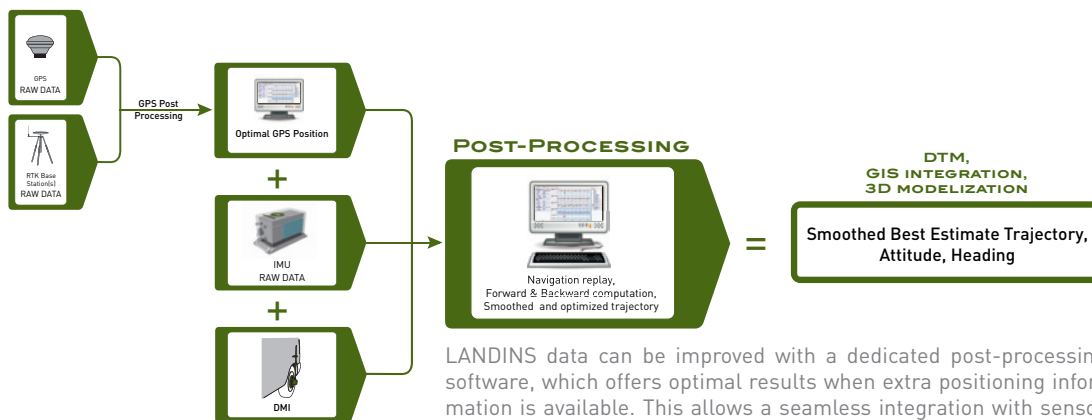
GPS
RAW DATA

RTK Base Station(s)
RAW DATA

GPS Post Processing

Optimal GPS Position

+

IMU
RAW DATA

+

DMI

Post-Processing

Navigation replay,
Forward & Backward computation,
Smoothed and optimized trajectory

=

DTM,
GIS integration,
3D modelization

Smoothed Best Estimate Trajectory,
Attitude, Heading

LANDINS data can be improved with a dedicated post-processin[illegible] software, which offers optimal results when extra positioning infor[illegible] mation is available. This allows a seamless integration with senso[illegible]